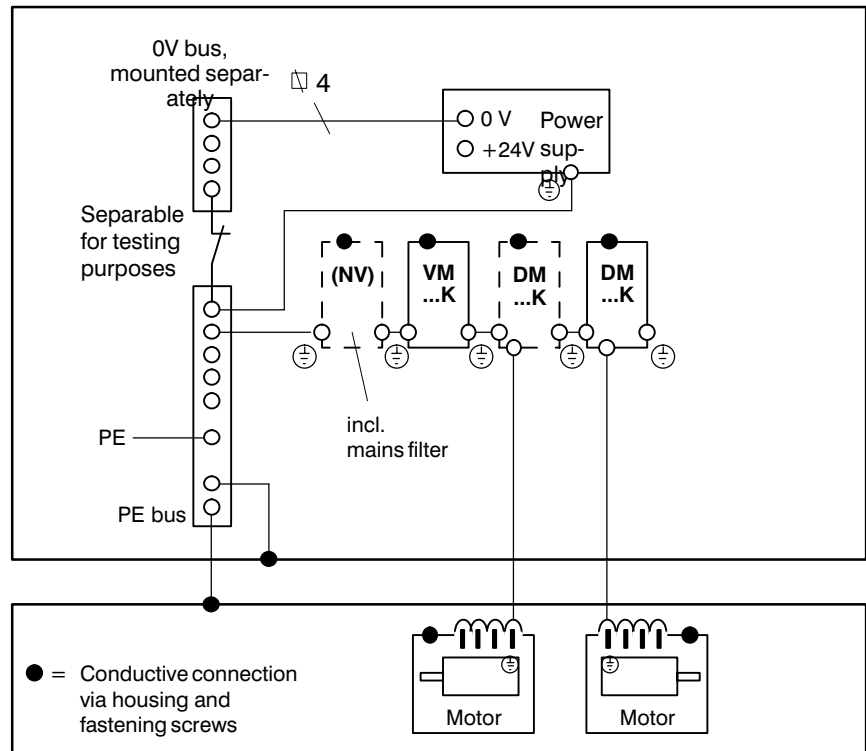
0V bus, mounted separately

◻ 4

0 V

+24V

Power supply

Separable for testing purposes

(NV)

VM ...K

DM ...K

DM ...K

incl. mains filter

PE

PE bus

● = Conductive connection via housing and fastening screws

Motor

Motor